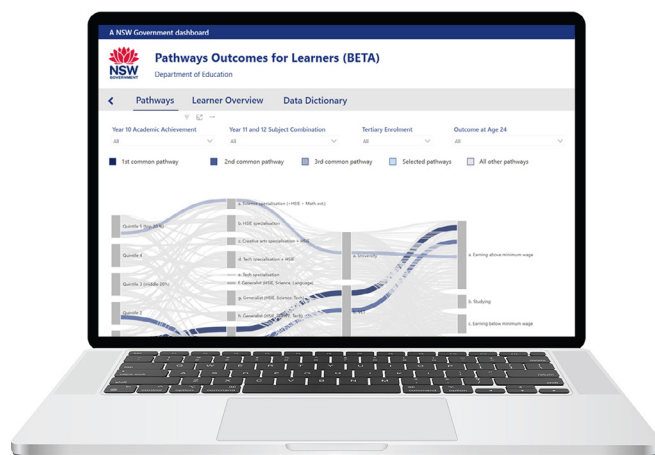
A NSW Government dashboard

NSW GOVERNMENT

Pathways Outcomes for Learners (BETA)

Department of Education

Pathways Learner Overview Data Dictionary

Year 10 Academic Achievement
All

Year 11 and 12 Subject Combination
All

Tertiary Enrolment
All

Outcome at Age 24
All

1st common pathway 2nd common pathway 3rd common pathway Selected pathways All other pathways

Quintile 5 (top 20%)

Quintile 4

Quintile 3 (middle 20%)

Quintile 2

a. Science specialisation (+HSIE + Math ext)

b. HSIE specialisation

c. Creative arts specialisation + HSIE

d. Tech specialisation + HSIE

e. Tech specialisation

f. Generalist (HSIE, Science, Language)

g. Generalist (HSIE, Science, Tech)

h. Generalist (HSIE, TVET, Tech)

a. University

b. TAFE

a. Earning above minimum wage

b. Studying

c. Earning below minimum wage